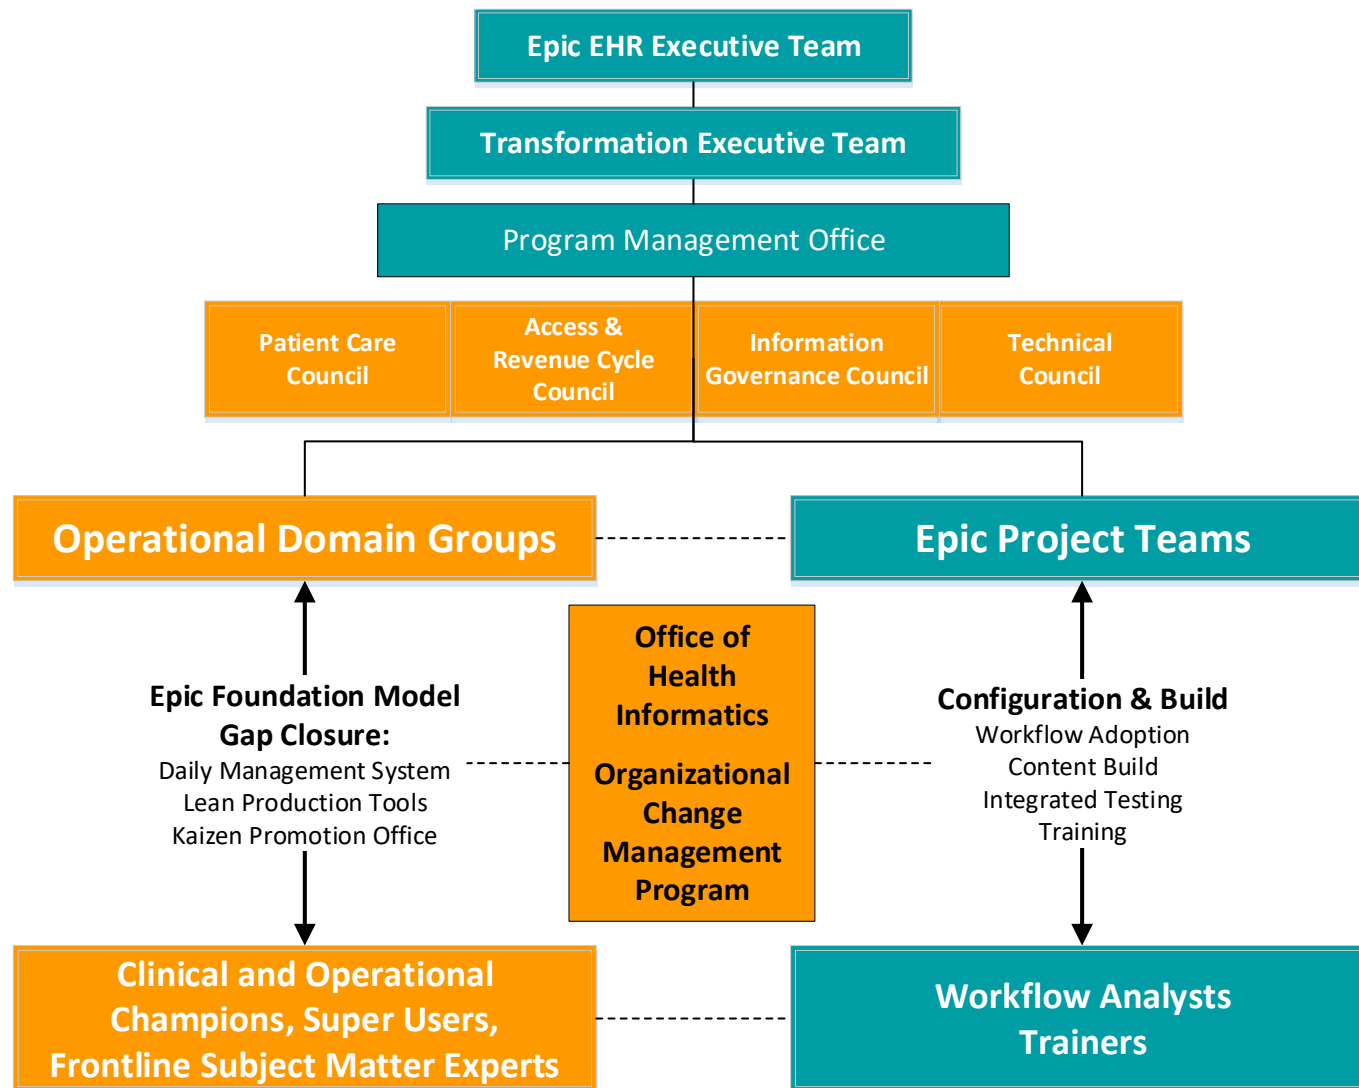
Epic EHR Executive Team

Transformation Executive Team

Program Management Office

Patient Care Council

Access & Revenue Cycle Council

Information Governance Council

Technical Council

Operational Domain Groups

Epic Project Teams

Epic Foundation Model Gap Closure:
Daily Management System
Lean Production Tools
Kaizen Promotion Office

Office of Health Informatics

Organizational Change Management Program

Configuration & Build
Workflow Adoption
Content Build
Integrated Testing
Training

Clinical and Operational Champions, Super Users, Frontline Subject Matter Experts

Workflow Analysts
Trainers